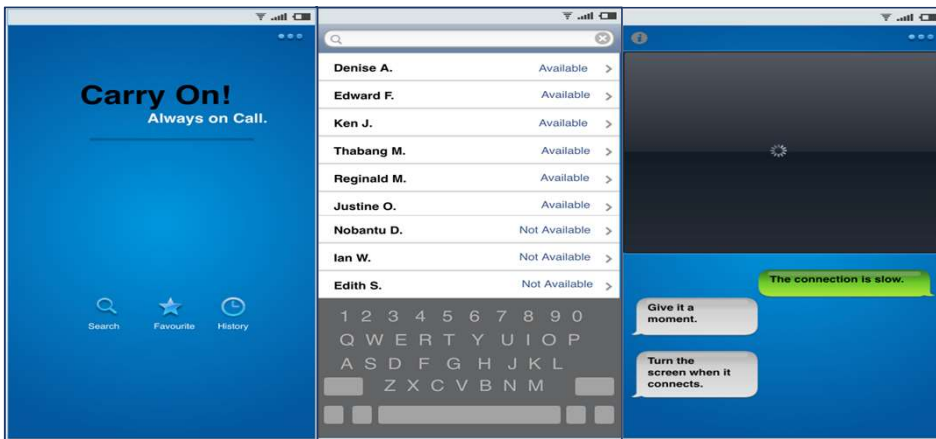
Carry On!
Always on Call.

Search Favourite History

| | |
|---|---|
| Denise A. | Available |
| Edward F. | Available |
| Ken J. | Available |
| Thabang M. | Available |
| Reginald M. | Available |
| Justine O. | Available |
| Nobantu D. | Not Available |
| Ian W. | Not Available |
| Edith S. | Not Available |

1 2 3 4 5 6 7 8 9 0
Q W E R T Y U I O P
A S D F G H J K L
Z X C V B N M

The connection is slow.

Give it a moment.

Turn the screen when it connects.